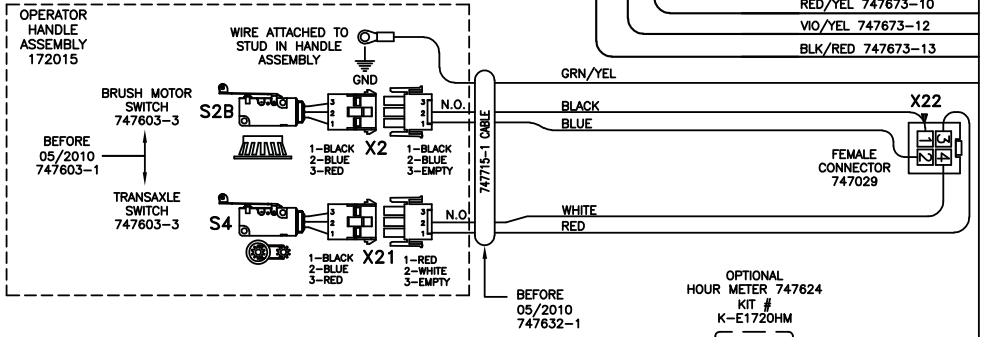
RED/YEL 747673-10

VIO/YEL 747673-12

BLK/RED 747673-13

OPERATOR HANDLE ASSEMBLY 172015

WIRE ATTACHED TO STUD IN HANDLE ASSEMBLY

GND

BRUSH MOTOR SWITCH 747603-3

S2B

3
2
1

1-BLACK
2-BLUE
3-RED

X2

N.O.

3
2
1

1-BLACK
2-BLUE
3-EMPTY

BEFORE 05/2010 747603-1

TRANSAXLE SWITCH 747603-3

S4

3
2
1

1-BLACK
2-BLUE
3-RED

X21

N.O.

3
2
1

1-RED
2-WHITE
3-EMPTY

747715-1 CABLE

GRN/YEL

BLACK

BLUE

WHITE

RED

X22

3
2
4

FEMALE CONNECTOR 747029

BEFORE 05/2010 747632-1

OPTIONAL HOUR METER 747624 KIT # K-E1720HM